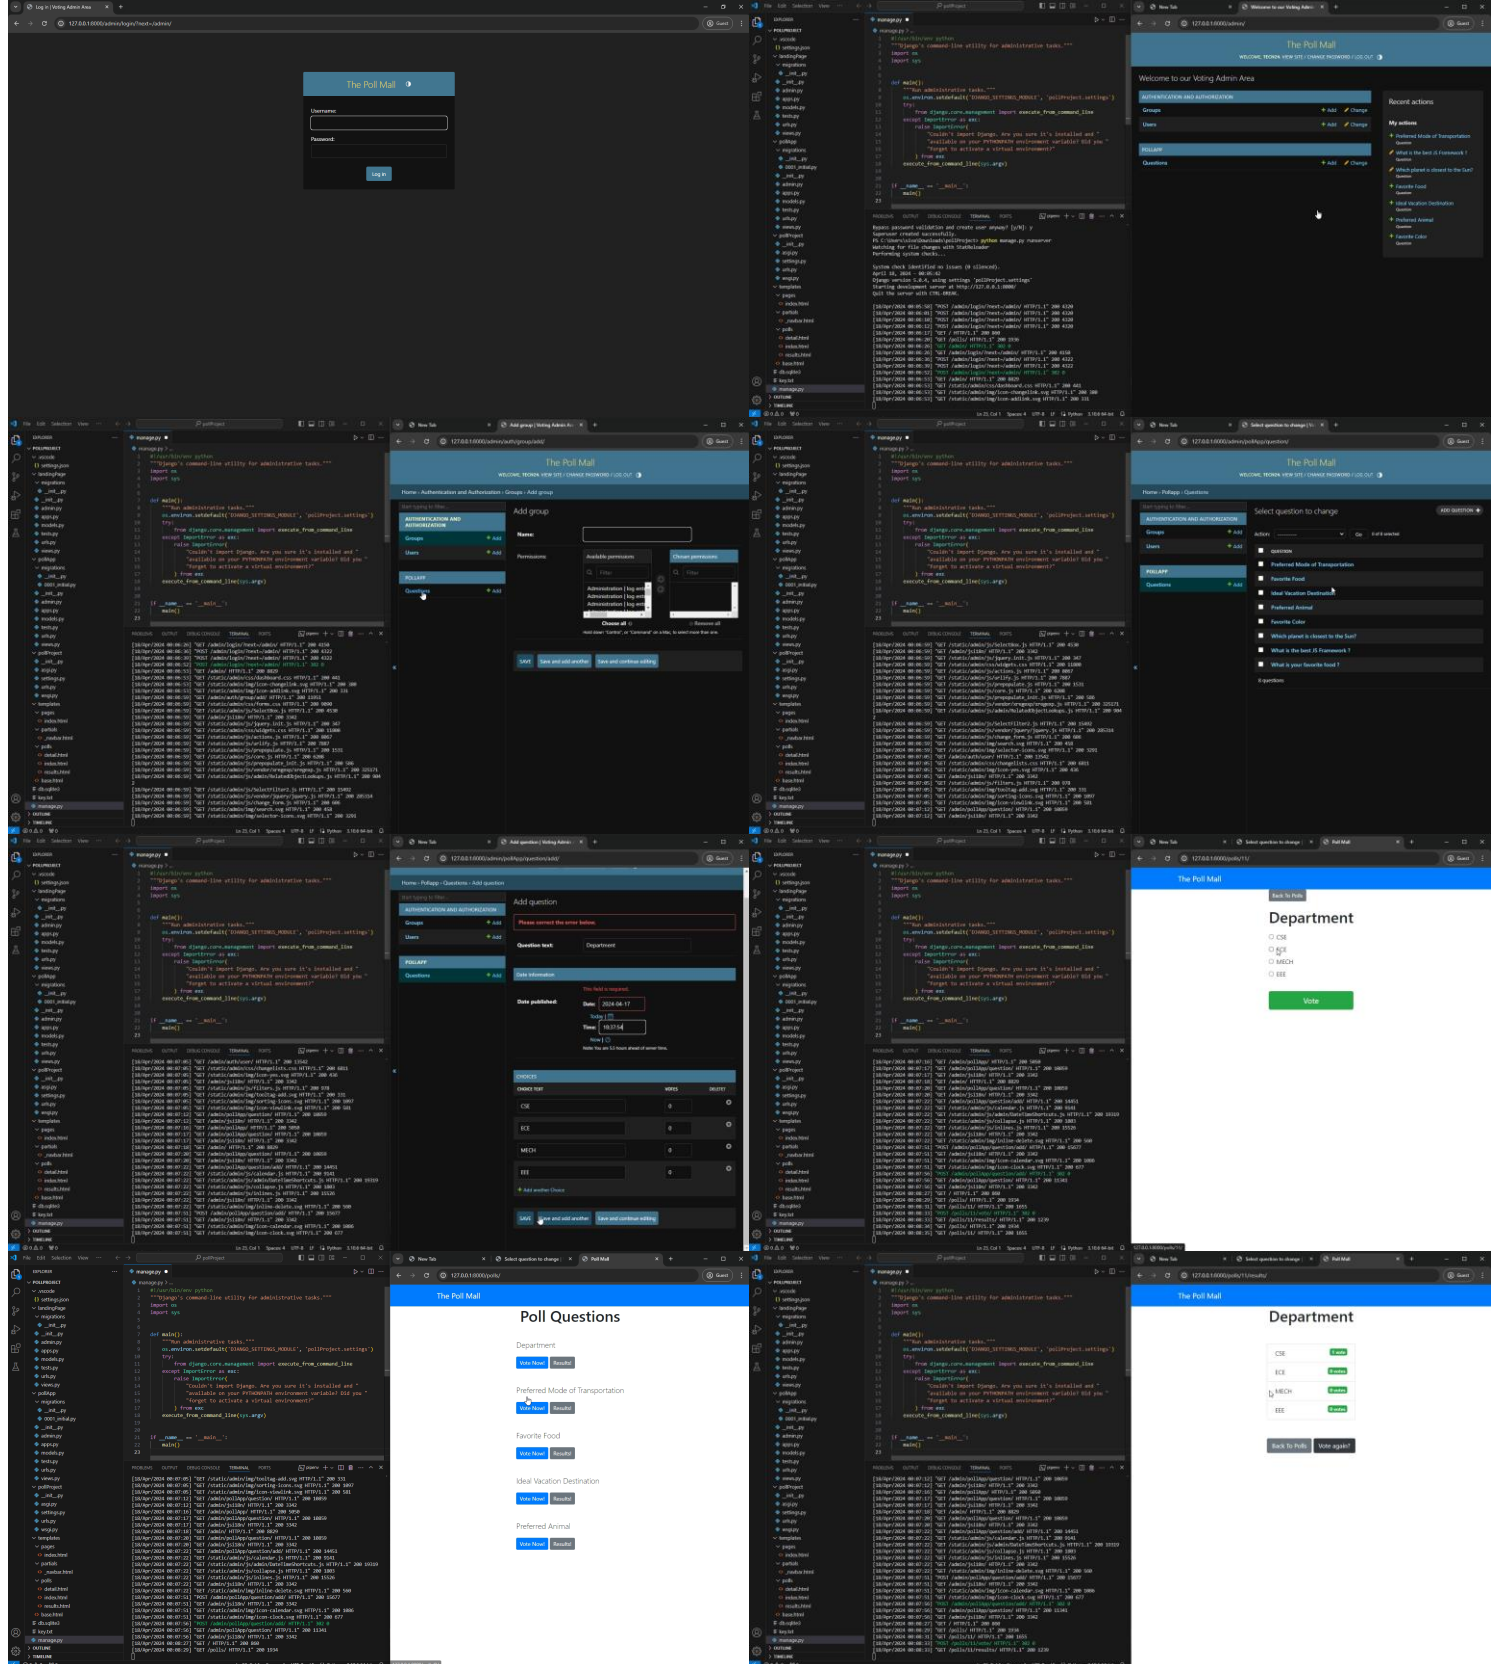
The Poll Mall

Username:

Password:

Log in

The Poll Mall

Welcome to our Voting Admin Area

AUTHENTICATION AND AUTHORIZATION

Groups + Add Change

Users + Add Change

POLLAPP

Questions + Add Change

Recent actions

My actions

The Poll Mall

Add group

Name:

Permissions

SAVE Save and add another Save and continue editing

The Poll Mall

Select question to change

ADD QUESTION

Preferred Mode of Transportation

Favorite Food

Ideal Vacation Destination

Preferred Animal

Favorite Color

Which planet is closest to the Sun?

What is the best JS Framework ?

What is your favorite food ?

Add question

Please correct the error below.

Question text: Department

Date information

Date published:

CHOICES

CSE

ECE

MECH

EEE

+ Add another Choice

SAVE Save and add another Save and continue editing

The Poll Mall

Back To Polls

Department

CSE

ECE

MECH

EEE

Vote

The Poll Mall

Poll Questions

Department

Vote Now! Results

Preferred Mode of Transportation

Vote Now! Results

Favorite Food

Vote Now! Results

Ideal Vacation Destination

Vote Now! Results

Preferred Animal

Vote Now! Results

The Poll Mall

Department

CSE

ECE

MECH

EEE

Back To Polls Vote again?